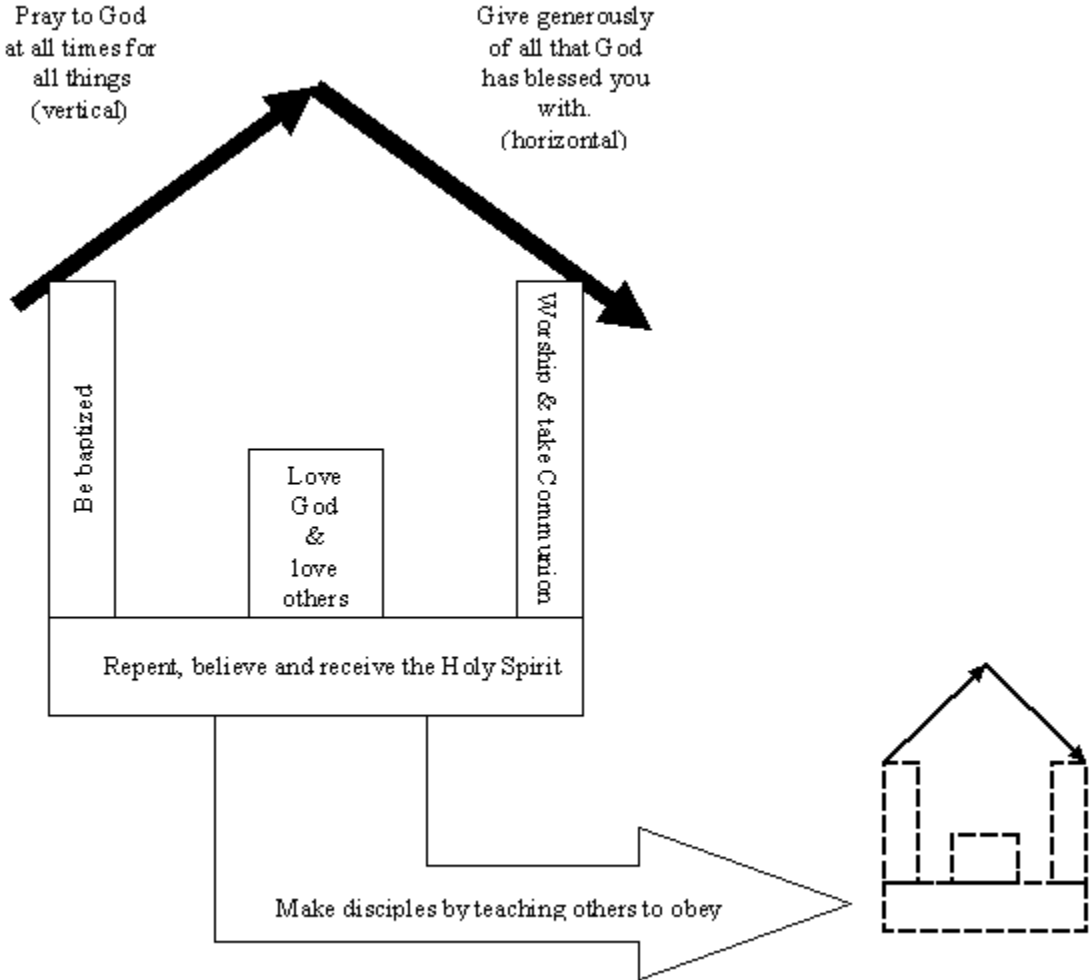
Pray to God at all times for all things (vertical)

Give generously of all that God has blessed you with. (horizontal)

Be baptized

Love God & love others

Worship & take Communion

Repent, believe and receive the Holy Spirit

Make disciples by teaching others to obey